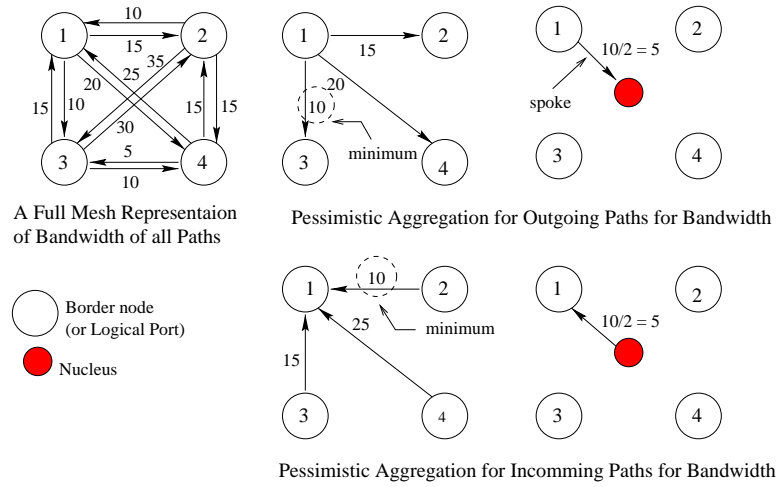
1 2 3 4
10
15
20
25
35
30
15
10
15
15
5
10

A Full Mesh Representaion of Bandwidth of all Paths

1 2 3 4
15
20
10
minimum

1 2 3 4
10/2 = 5
spoke

Pessimistic Aggregation for Outgoing Paths for Bandwidth

Border node (or Logical Port)

Nucleus

1 2 3 4
10
minimum
25
15

1 2 3 4
10/2 = 5

Pessimistic Aggregation for Incomming Paths for Bandwidth